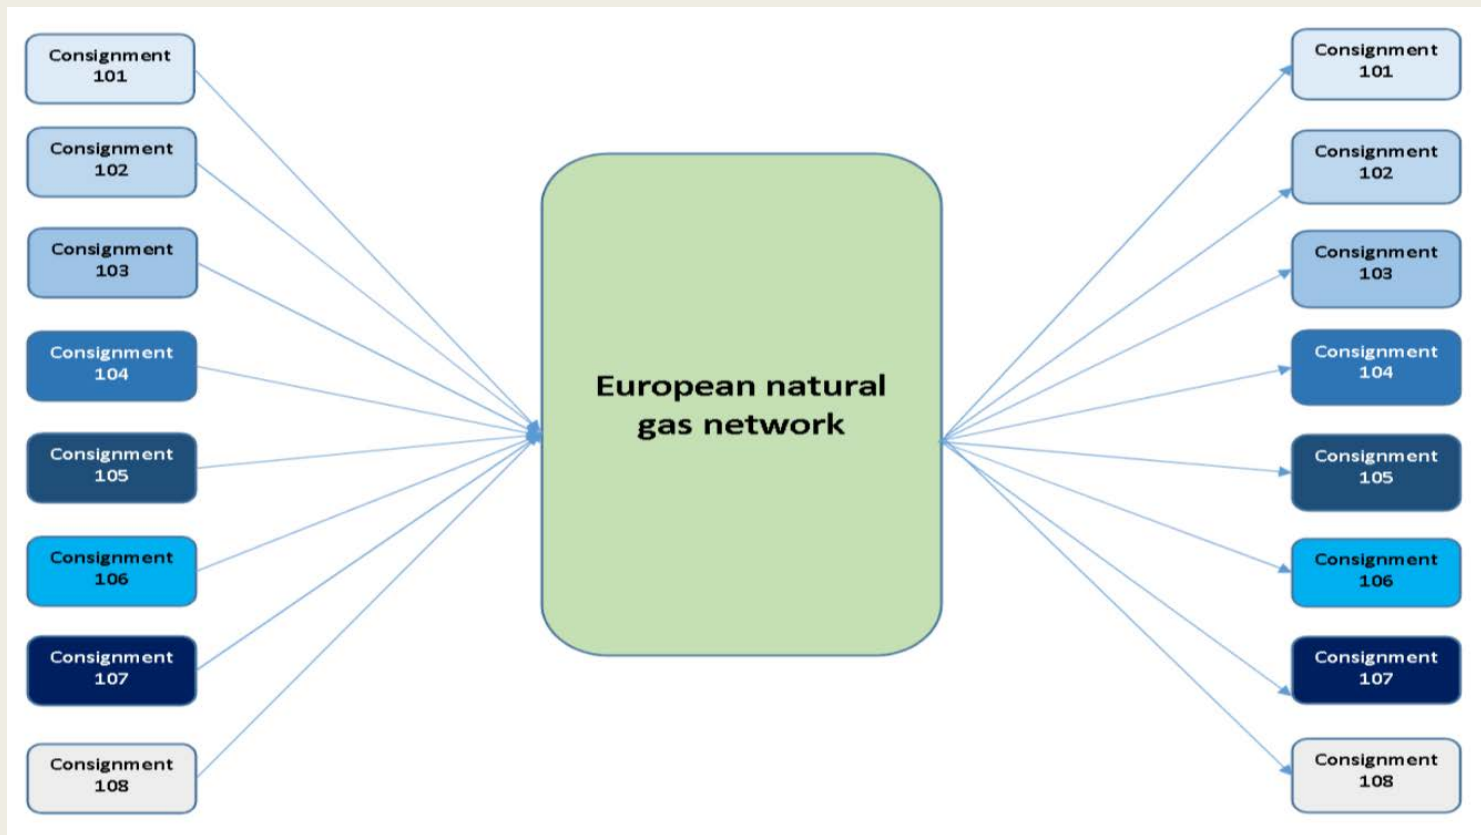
Consignment 101

Consignment 102

Consignment 103

Consignment 104

Consignment 105

Consignment 106

Consignment 107

Consignment 108

European natural gas network

Consignment 101

Consignment 102

Consignment 103

Consignment 104

Consignment 105

Consignment 106

Consignment 107

Consignment 108